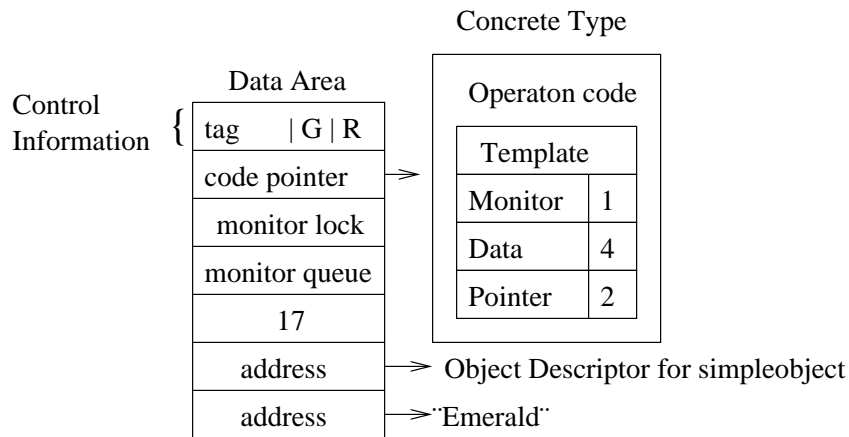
Concrete Type

Data Area

Control Information

tag | G | R

code pointer

monitor lock

monitor queue

17

address

address

Operaton code

| Template | |
|---|---|
| Monitor | 1 |
| Data | 4 |
| Pointer | 2 |

Object Descriptor for simpleobject

"Emerald"